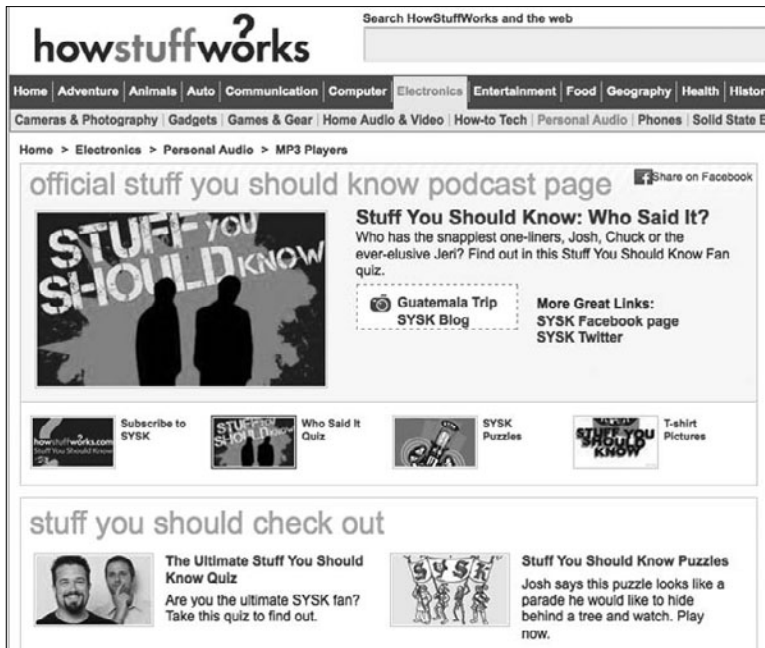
howstuffworks

Search HowStuffWorks and the web

Home | Adventure | Animals | Auto | Communication | Computer | Electronics | Entertainment | Food | Geography | Health | Histor

Cameras & Photography | Gadgets | Games & Gear | Home Audio & Video | How-to Tech | Personal Audio | Phones | Solid State E

Home > Electronics > Personal Audio > MP3 Players

official stuff you should know podcast page

Share on Facebook

STUFF YOU SHOULD KNOW

Stuff You Should Know: Who Said It?

Who has the snappiest one-liners, Josh, Chuck or the ever-elusive Jeri? Find out in this Stuff You Should Know Fan quiz.

Guatemala Trip
SYSK Blog

More Great Links:
SYSK Facebook page
SYSK Twitter

howstuffworks.com Stuff You Should Know

Subscribe to SYSK

STUFF YOU SHOULD KNOW

Who Said It Quiz

SYSK Puzzles

STUFF YOU SHOULD KNOW

T-shirt Pictures

stuff you should check out

The Ultimate Stuff You Should Know Quiz

Are you the ultimate SYSK fan? Take this quiz to find out.

SYSK

Stuff You Should Know Puzzles

Josh says this puzzle looks like a parade he would like to hide behind a tree and watch. Play now.